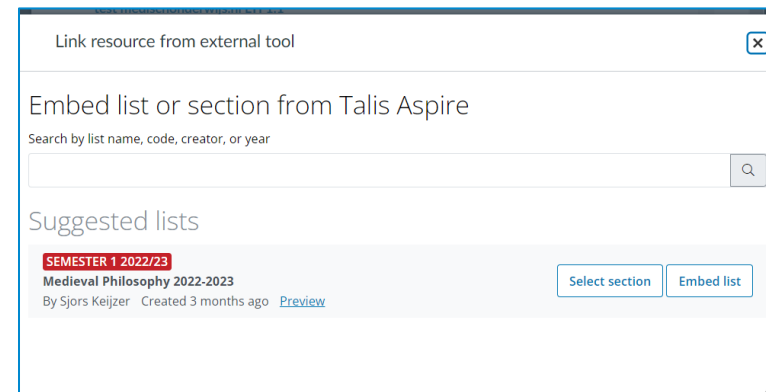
Link resource from external tool

Embed list or section from Talis Aspire

Search by list name, code, creator, or year

Suggested lists

SEMESTER 1 2022/23
Medieval Philosophy 2022-2023
By Sjors Keijzer Created 3 months ago Preview

Select section
Embed list